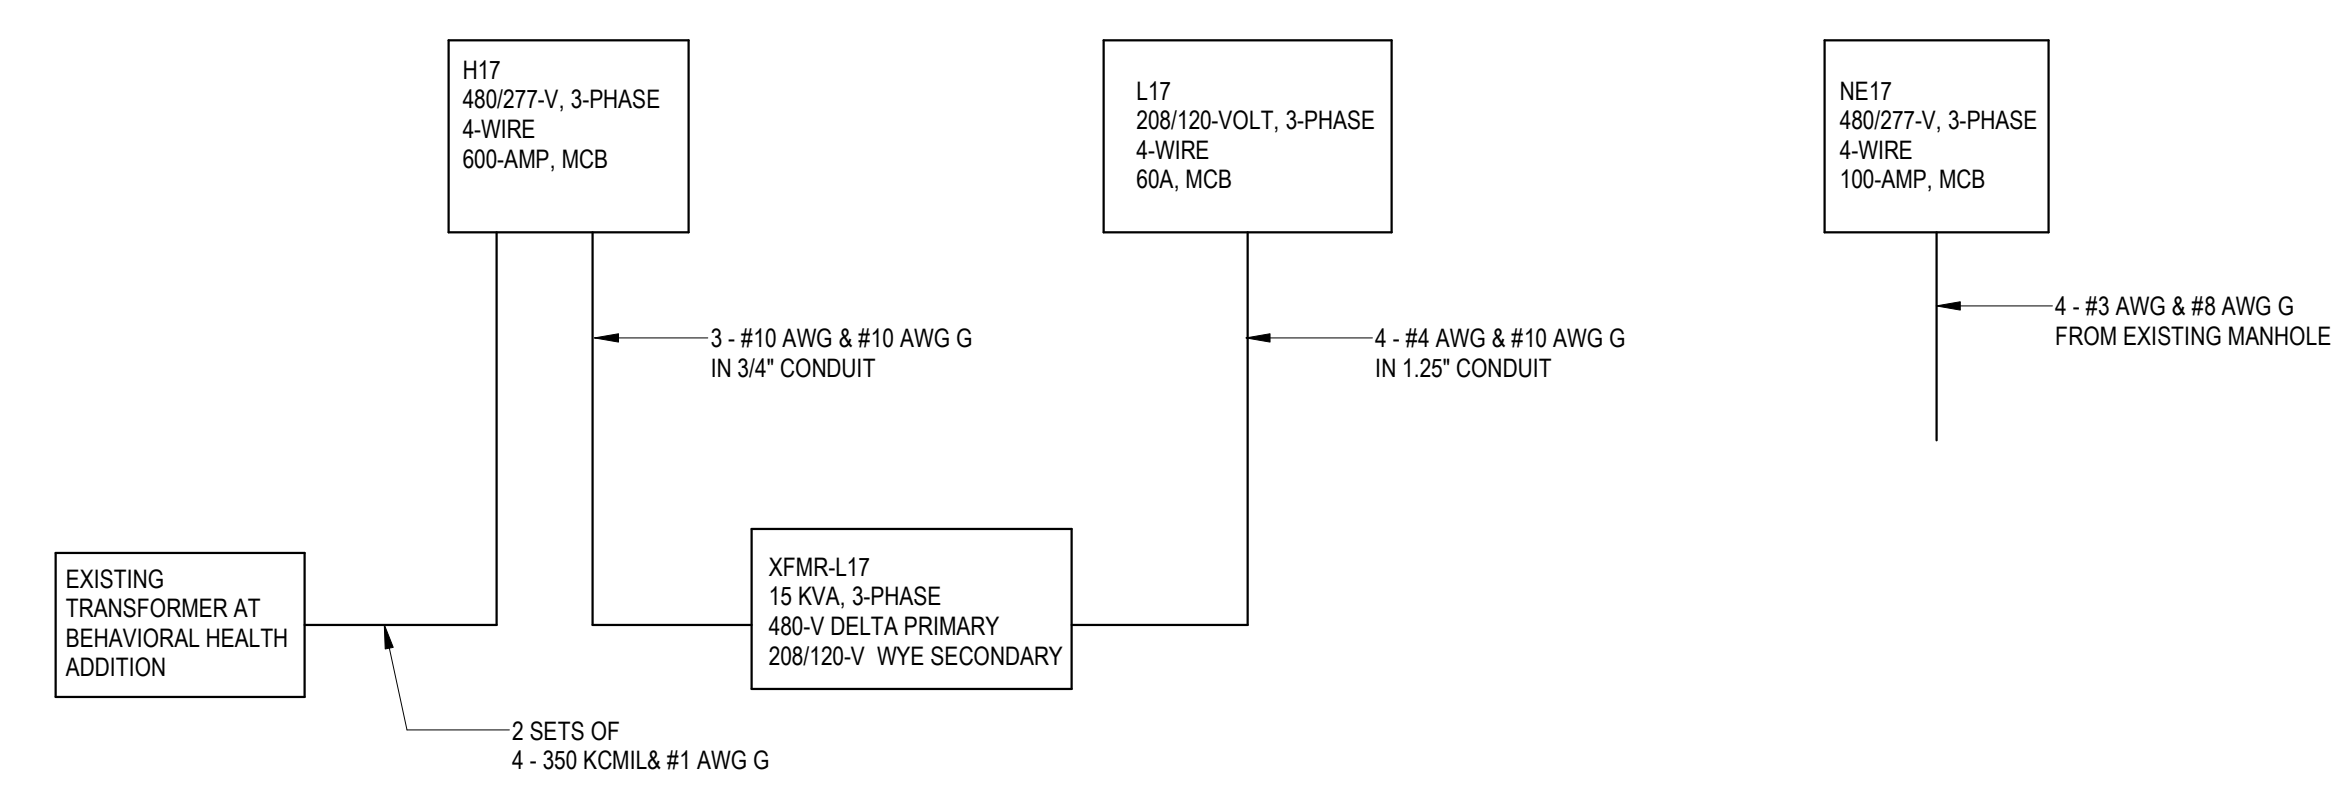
H17
480/277-V, 3-PHASE
4-WIRE
600-AMP, MCB

L17
208/120-VOLT, 3-PHASE
4-WIRE
60A, MCB

NE17
480/277-V, 3-PHASE
4-WIRE
100-AMP, MCB

4 - #3 AWG & #8 AWG G
FROM EXISTING MANHOLE

3 - #10 AWG & #10 AWG G
IN 3/4" CONDUIT

4 - #4 AWG & #10 AWG G
IN 1.25" CONDUIT

EXISTING
TRANSFORMER AT
BEHAVIORAL HEALTH
ADDITION

XFMR-L17
15 KVA, 3-PHASE
480-V DELTA PRIMARY
208/120-V WYE SECONDARY

2 SETS OF
4 - 350 KCMIL& #1 AWG G